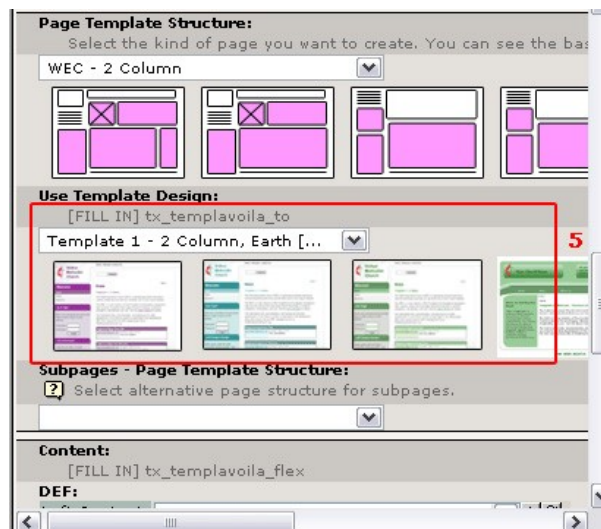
Page Template Structure:
Select the kind of page you want to create. You can see the bas

WEC - 2 Column

Use Template Design:
[FILL IN] tx_templavoila_to

Template 1 - 2 Column, Earth [...

5

Subpages - Page Template Structure:
Select alternative page structure for subpages.

Content:
[FILL IN] tx_templavoila_flex

DEF: